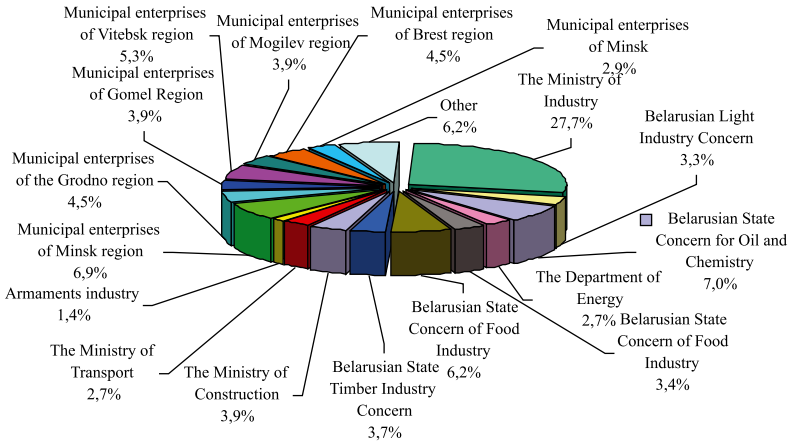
Municipal enterprises of Vitebsk region
5,3%

Municipal enterprises of Mogilev region
3,9%

Municipal enterprises of Brest region
4,5%

Municipal enterprises of Minsk
2,9%

Municipal enterprises of Gomel Region
3,9%

Other
6,2%

The Ministry of Industry
27,7%

Belarusian Light Industry Concern
3,3%

Municipal enterprises of the Grodno region
4,5%

Belarusian State Concern for Oil and Chemistry
7,0%

Municipal enterprises of Minsk region
6,9%

Armaments industry
1,4%

The Department of Energy
2,7%

Belarusian State Concern of Food Industry
3,4%

Belarusian State Concern of Food Industry
6,2%

The Ministry of Transport
2,7%

The Ministry of Construction
3,9%

Belarusian State Timber Industry Concern
3,7%